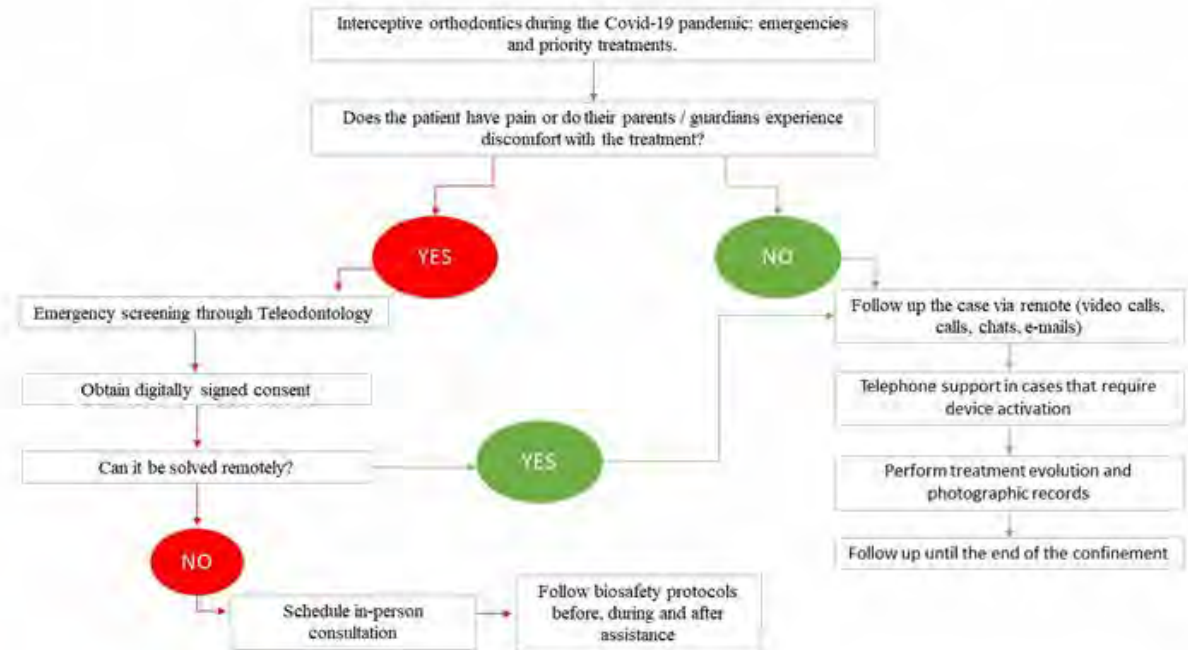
Interceptive orthodontics during the Covid-19 pandemic: emergencies and priority treatments.

Does the patient have pain or do their parents / guardians experience discomfort with the treatment?

YES

NO

Emergency screening through Teleodontology

Obtain digitally signed consent

Can it be solved remotely?

YES

NO

Schedule in-person consultation

Follow biosafety protocols before, during and after assistance

Follow up the case via remote (video calls, calls, chats, e-mails)

Telephone support in cases that require device activation

Perform treatment evolution and photographic records

Follow up until the end of the confinement